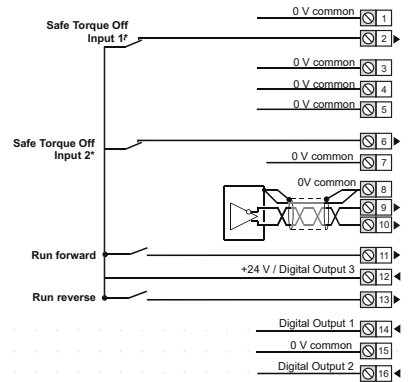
Safe Torque Off Input 1*

0 V common 1
2
0 V common 3
0 V common 4
0 V common 5

Safe Torque Off Input 2*

6
0 V common 7
0V common 8
9
10

Run forward
11
+24 V / Digital Output 3 12

Run reverse
13
Digital Output 1 14
0 V common 15
Digital Output 2 16